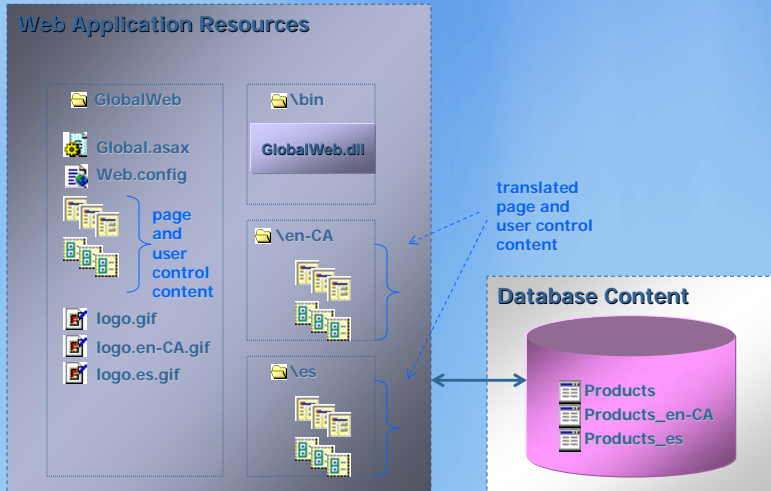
Web Application Resources

GlobalWeb

Global.asax

Web.config

page and user control content

logo.gif

logo.en-CA.gif

logo.es.gif

\bin

GlobalWeb.dll

\en-CA

\es

translated page and user control content

Database Content

Products

Products_en-CA

Products_es